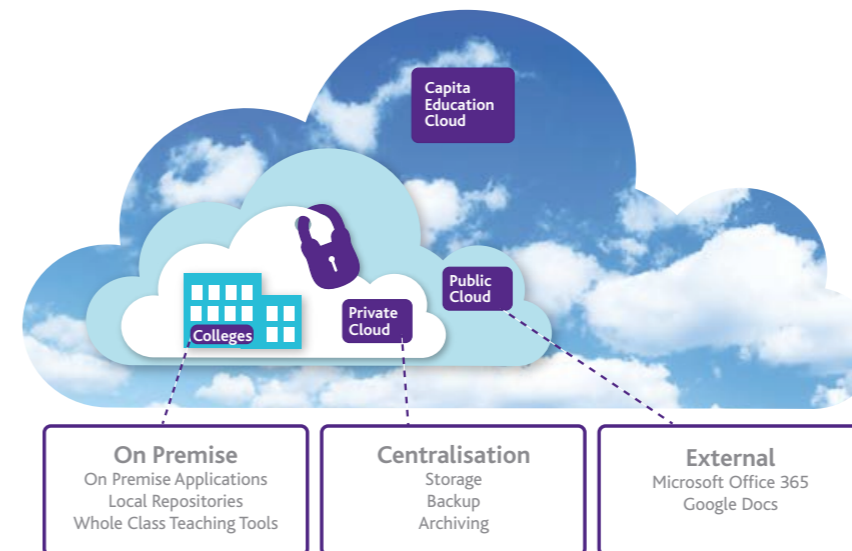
Capita Education Cloud

Public Cloud

Colleges

Private Cloud

On Premise
On Premise Applications
Local Repositories
Whole Class Teaching Tools

Centralisation
Storage
Backup
Archiving

External
Microsoft Office 365
Google Docs